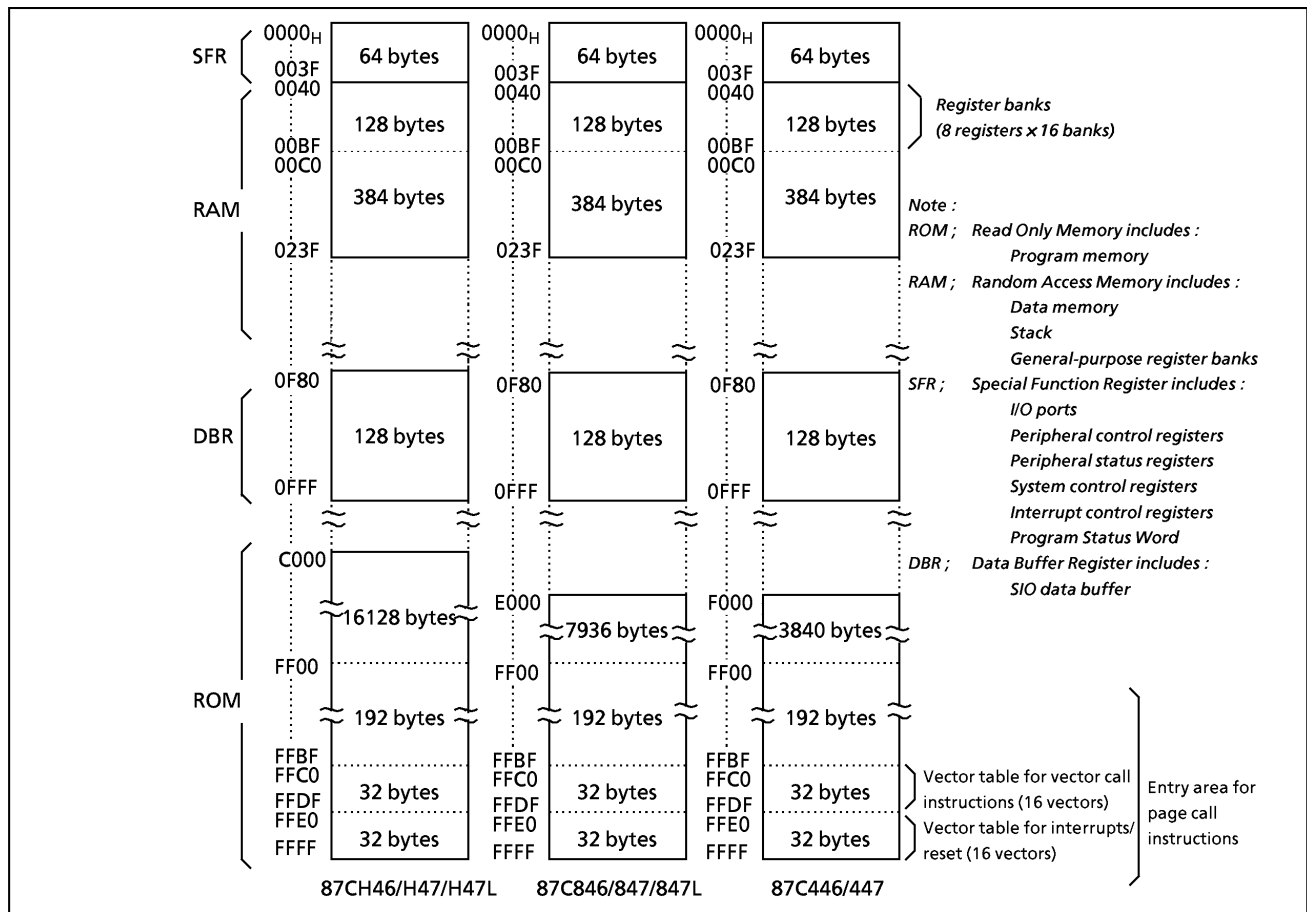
SFR
RAM
DBR
ROM

$0000_H$
003F
64 bytes
0040
128 bytes
00BF
00C0
384 bytes
023F
0F80
128 bytes
0FFF
C000
16128 bytes
FF00
192 bytes
FFBF
FFC0
32 bytes
FFDF
FFE0
32 bytes
FFFF
87CH46/H47/H47L

$0000_H$
003F
64 bytes
0040
128 bytes
00BF
00C0
384 bytes
023F
0F80
128 bytes
0FFF
E000
7936 bytes
FF00
192 bytes
FFBF
FFC0
32 bytes
FFDF
FFE0
32 bytes
FFFF
87C846/847/847L

$0000_H$
003F
64 bytes
0040
128 bytes
00BF
00C0
384 bytes
023F
0F80
128 bytes
0FFF
F000
3840 bytes
FF00
192 bytes
FFBF
FFC0
32 bytes
FFDF
FFE0
32 bytes
FFFF
87C446/447

Register banks (8 registers x 16 banks)

Note :
ROM ; Read Only Memory includes :
Program memory
RAM ; Random Access Memory includes :
Data memory
Stack
General-purpose register banks
SFR ; Special Function Register includes :
I/O ports
Peripheral control registers
Peripheral status registers
System control registers
Interrupt control registers
Program Status Word
DBR ; Data Buffer Register includes :
SIO data buffer

Vector table for vector call instructions (16 vectors)
Vector table for interrupts/ reset (16 vectors)
Entry area for page call instructions